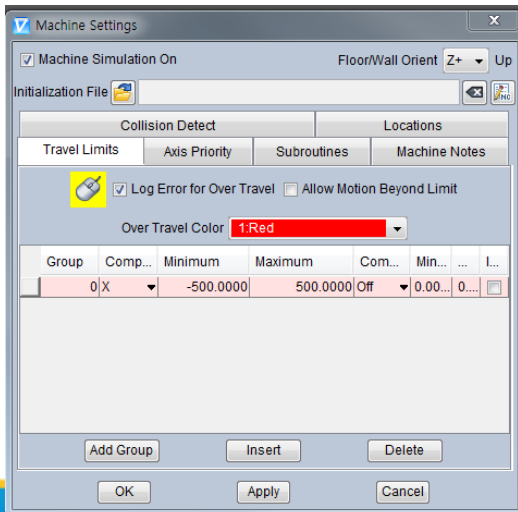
Machine Settings

Machine Simulation On

Floor/Wall Orient Z+ Up

Initialization File

Collision Detect | Locations
Travel Limits | Axis Priority | Subroutines | Machine Notes

Log Error for Over Travel

Allow Motion Beyond Limit

Over Travel Color 1:Red

| Group | Comp... | Minimum | Maximum | Com... | Min... | ... | I... |
|---|---|---|---|---|---|---|---|
| 0 | X | -500.0000 | 500.0000 | Off | 0.00... | 0.... | |

Add Group | Insert | Delete

OK | Apply | Cancel